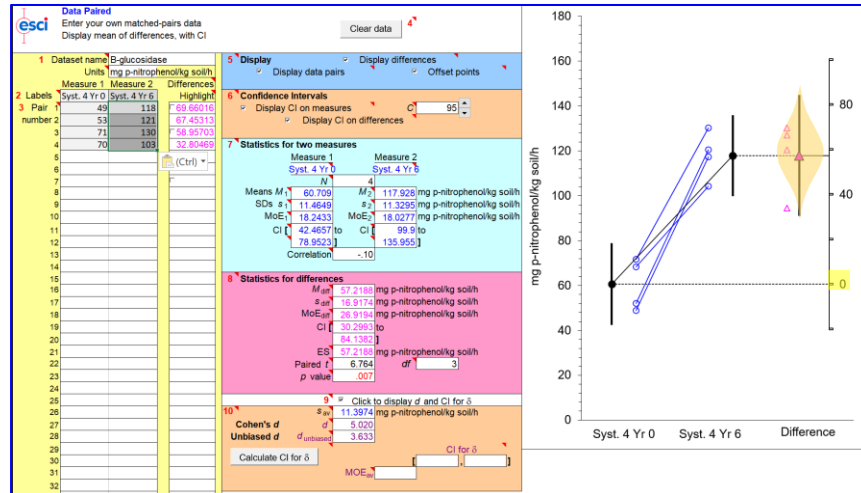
esci Data Paired
Enter your own matched-pairs data
Display mean of differences, with CI

Clear data 4

1 Dataset name B-glucosidase
Units mg p-nitrophenol/kg soil/h
Measure 1 Measure 2 Differences
2 Labels Syst. 4 Yr 0 Syst. 4 Yr 6 Highlight

| | | Syst. 4 Yr 0 | Syst. 4 Yr 6 | |
|---|---|---|---|---|
| 3 Pair number | 1 | 49 | 118 | 69.66016 |
| | 2 | 53 | 121 | 67.45313 |
| | 3 | 71 | 130 | 58.95703 |
| | 4 | 70 | 103 | 32.80469 |

(Ctrl)

5 6 7 8 9 10 11 12 13 14 15 16 17 18 19 20 21 22 23 24 25 26 27 28 29 30 31 32

5 Display
Display differences
Display data pairs
Offset points

6 Confidence intervals
Display CI on measures
C 95
Display CI on differences

7 Statistics for two measures
Measure 1 Measure 2
Syst. 4 Yr 0 Syst. 4 Yr 6
N 4
Means $M_1$ 60.709 $M_2$ 117.928 mg p-nitrophenol/kg soil/h
SDs $s_1$ 11.4649 $s_2$ 11.3295 mg p-nitrophenol/kg soil/h
MoE$_1$ 18.2433 MoE$_2$ 18.0277 mg p-nitrophenol/kg soil/h
CI [ 42.4657 to CI [ 99.9 to
78.9523 ] 135.955 ]
Correlation -.10

8 Statistics for differences
$M_{diff}$ 57.2188 mg p-nitrophenol/kg soil/h
$s_{diff}$ 16.9174 mg p-nitrophenol/kg soil/h
MoE$_{diff}$ 26.9194 mg p-nitrophenol/kg soil/h
CI [ 30.2993 to
84.1382 ]
ES 57.2188 mg p-nitrophenol/kg soil/h
Paired t 6.764 df 3
p value .007

9 Click to display d and CI for δ
10 $s_{av}$ 11.3974 mg p-nitrophenol/kg soil/h
Cohen's d $d$ 5.020
Unbiased d $d_{unbiased}$ 3.633
Calculate CI for δ
CI for δ
[ , ]
MOE$_{av}$

180
160
140
120
100
80
60
40
20
0
mg p-nitrophenol/kg soil/h
80
40
0
Syst. 4 Yr 0 Syst. 4 Yr 6 Difference